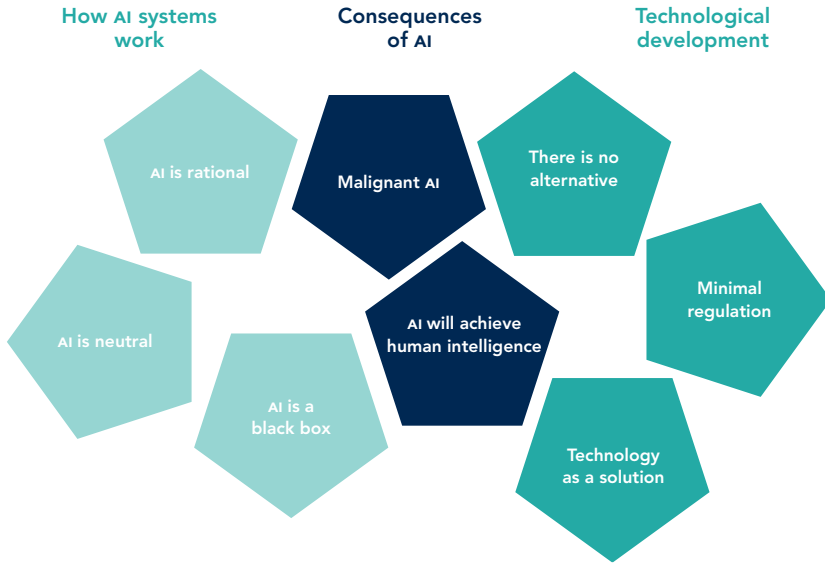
How AI systems work

Consequences of AI

Technological development

AI is rational

Malignant AI

There is no alternative

AI is neutral

AI will achieve human intelligence

Minimal regulation

AI is a black box

Technology as a solution